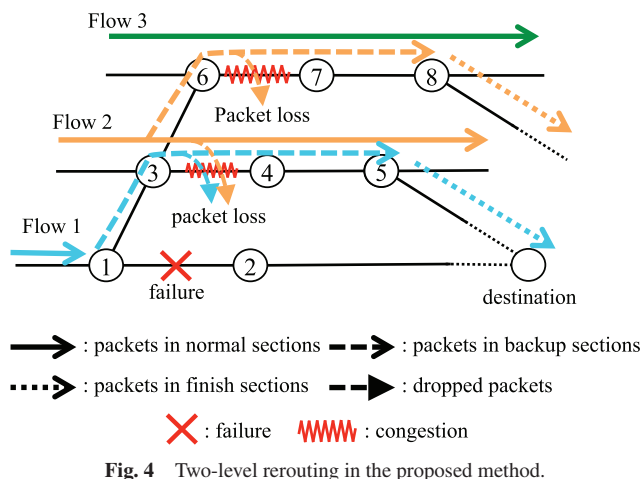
Flow 3

6

7

8

Packet loss

Flow 2

3

4

5

packet loss

Flow 1

1

2

failure

destination

: packets in normal sections : packets in backup sections

: packets in finish sections : dropped packets

: failure : congestion

**Fig. 4** Two-level rerouting in the proposed method.